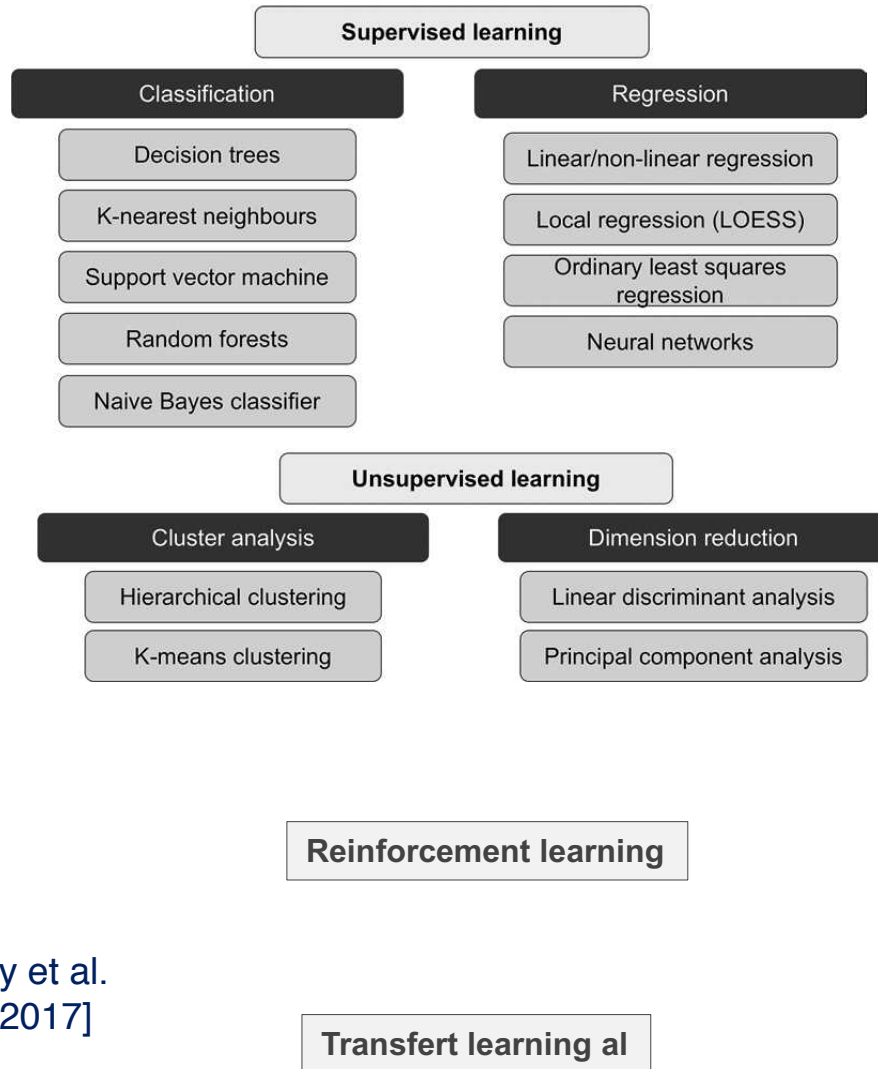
Supervised learning

Classification

Decision trees

K-nearest neighbours

Support vector machine

Random forests

Naive Bayes classifier

Regression

Linear/non-linear regression

Local regression (LOESS)

Ordinary least squares regression

Neural networks

Unsupervised learning

Cluster analysis

Hierarchical clustering

K-means clustering

Dimension reduction

Linear discriminant analysis

Principal component analysis

Reinforcement learning

y et al.
2017]

Transfert learning al